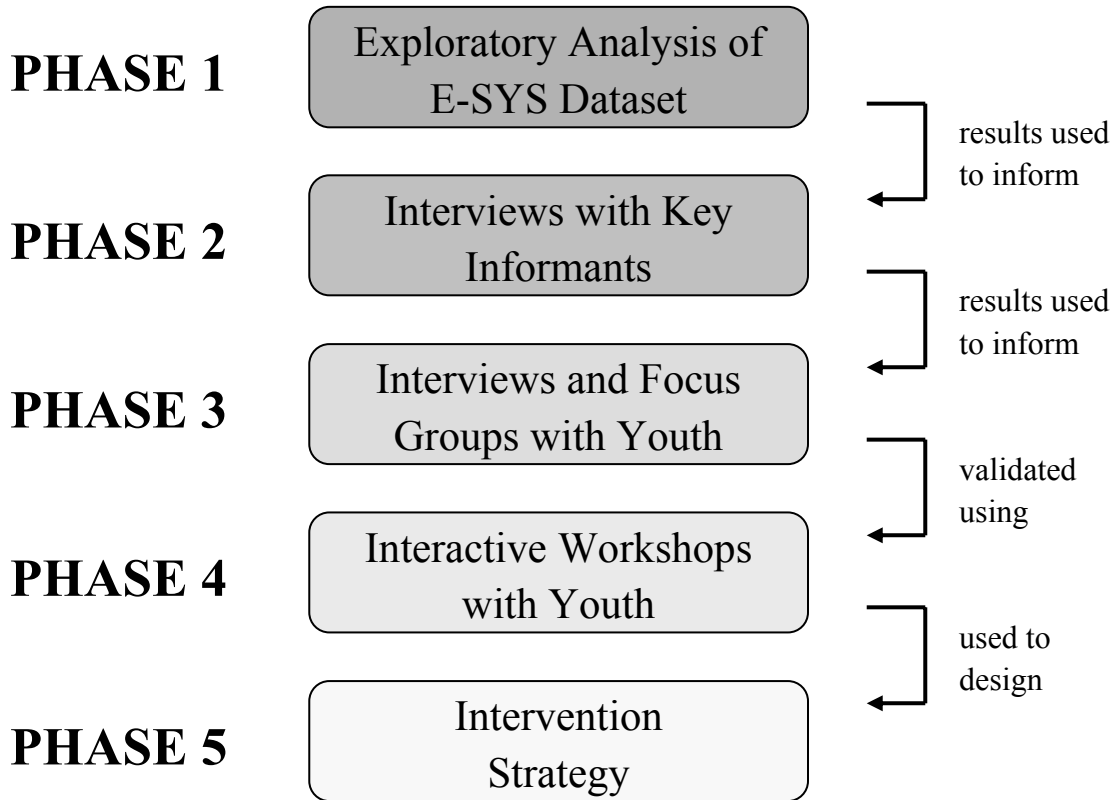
PHASE 1

Exploratory Analysis of E-SYS Dataset

results used to inform

PHASE 2

Interviews with Key Informants

results used to inform

PHASE 3

Interviews and Focus Groups with Youth

validated using

PHASE 4

Interactive Workshops with Youth

used to design

PHASE 5

Intervention Strategy